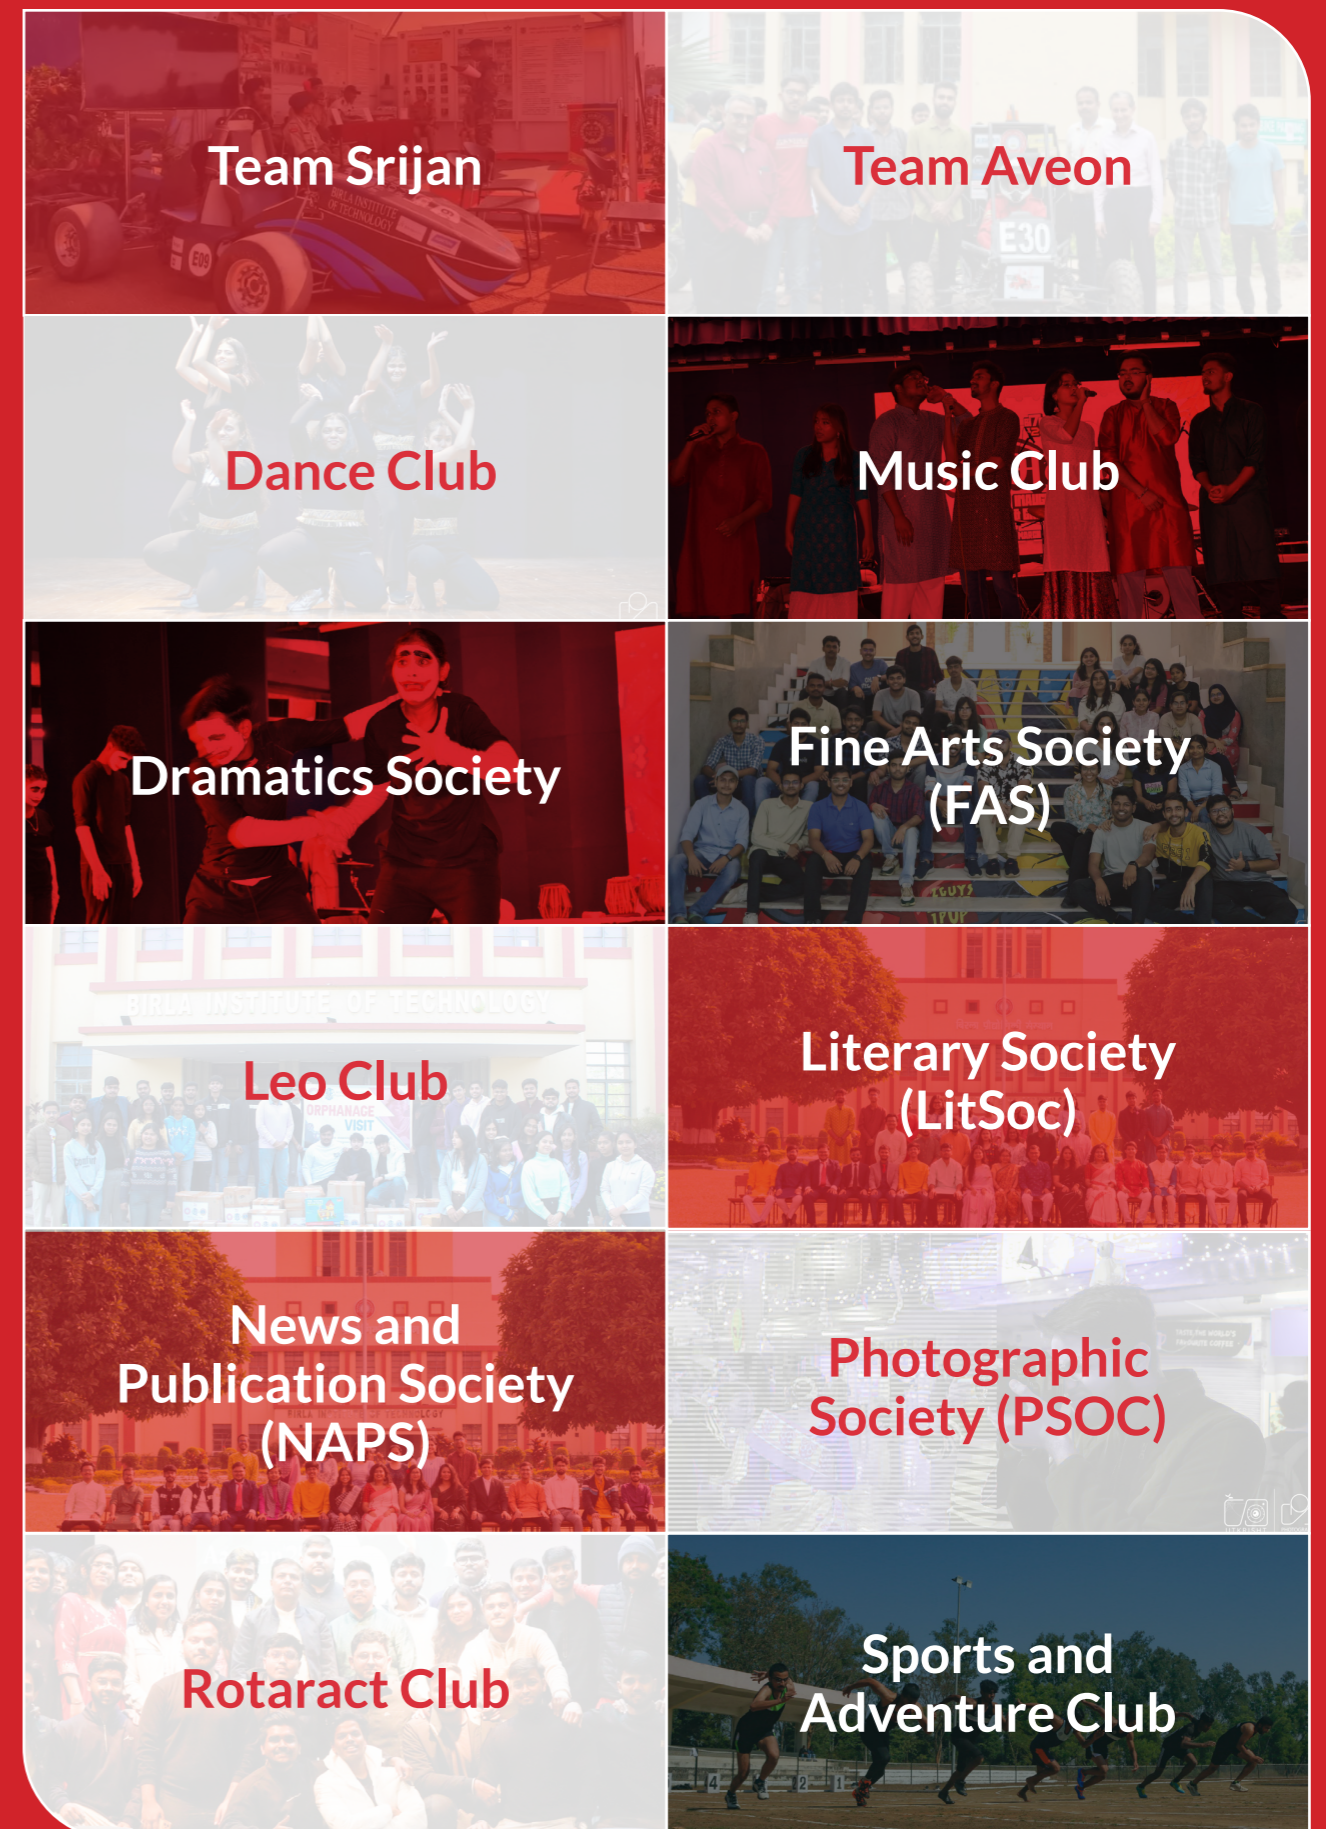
Team Srijan

Team Aveon

Dance Club

Music Club

Dramatics Society

Fine Arts Society (FAS)

BIRLA INSTITUTE OF TECHNOLOGY

Leo Club

ORPHANAGE VISIT

Literary Society (LitSoc)

News and Publication Society (NAPS)

Photographic Society (PSOC)

Rotaract Club

Sports and Adventure Club